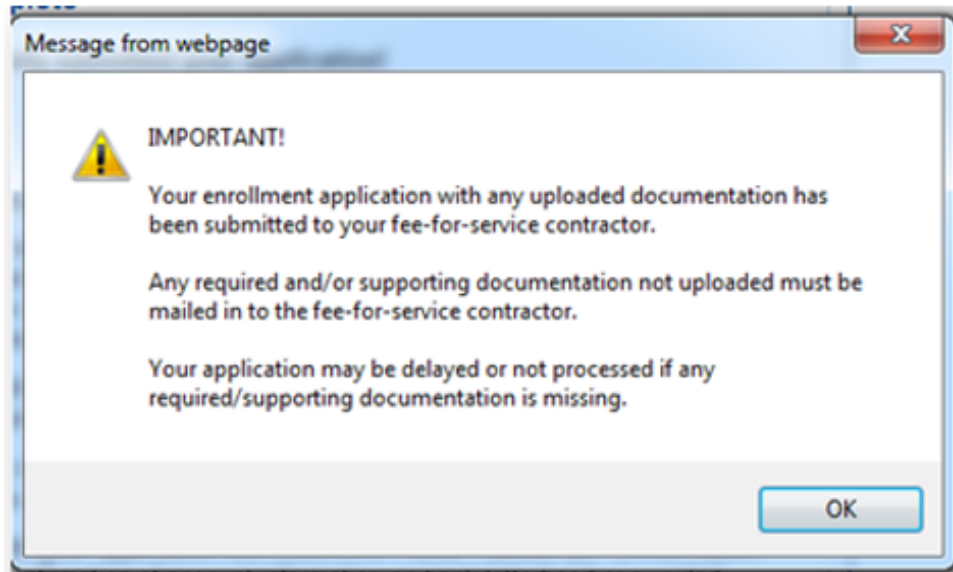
Message from webpage

IMPORTANT!

Your enrollment application with any uploaded documentation has been submitted to your fee-for-service contractor.

Any required and/or supporting documentation not uploaded must be mailed in to the fee-for-service contractor.

Your application may be delayed or not processed if any required/supporting documentation is missing.

OK